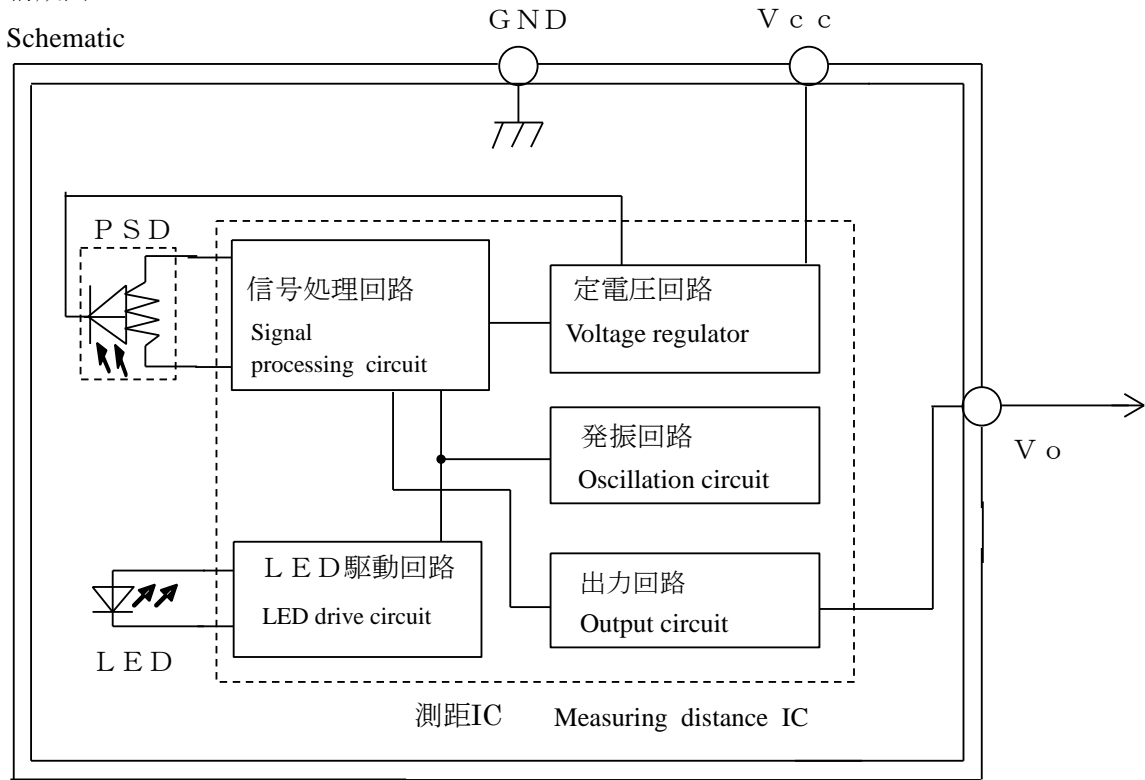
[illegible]
Schematic

ＧＮＤ

Ｖｃｃ

ＰＳＤ

信号処理回路
Signal processing circuit

定電圧回路
Voltage regulator

発振回路
Oscillation circuit

Ｖｏ

ＬＥＤ駆動回路
LED drive circuit

出力回路
Output circuit

ＬＥＤ

測距IC　Measuring distance IC